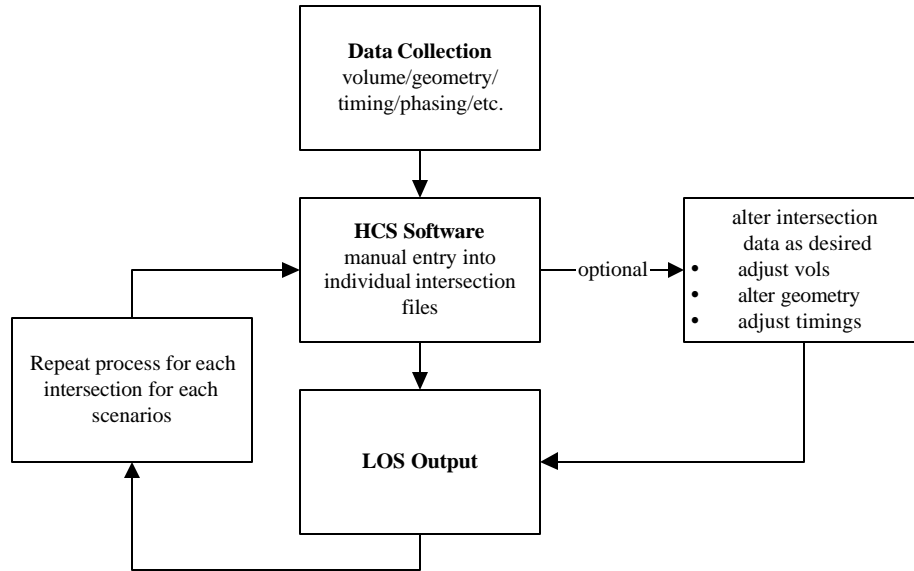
**Data Collection**
volume/geometry/timing/phasing/etc.

**HCS Software**
manual entry into individual intersection files

optional

alter intersection data as desired
- adjust vols
- alter geometry
- adjust timings

Repeat process for each intersection for each scenarios

**LOS Output**